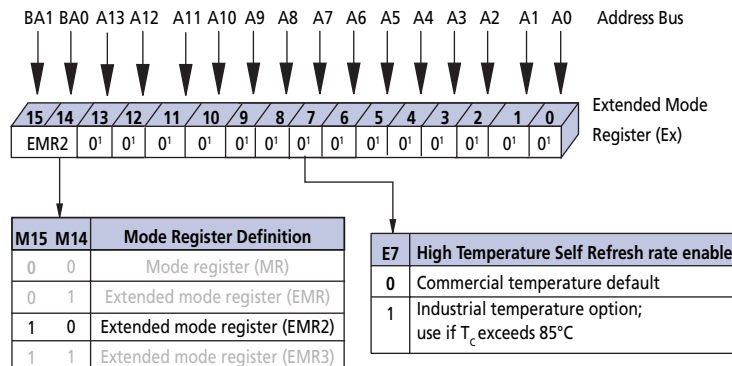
BA1 BA0 A13 A12 A11 A10 A9 A8 A7 A6 A5 A4 A3 A2 A1 A0 Address Bus

15 14 13 12 11 10 9 8 7 6 5 4 3 2 1 0

EMR2 $0^1$ $0^1$ $0^1$ $0^1$ $0^1$ $0^1$ $0^1$ $0^1$ $0^1$ $0^1$ $0^1$ $0^1$ $0^1$ $0^1$

Extended Mode Register (Ex)

| M15 | M14 | Mode Register Definition |
|---|---|---|
| 0 | 0 | Mode register (MR) |
| 0 | 1 | Extended mode register (EMR) |
| 1 | 0 | Extended mode register (EMR2) |
| 1 | 1 | Extended mode register (EMR3) |

| E7 | High Temperature Self Refresh rate enable |
|---|---|
| 0 | Commercial temperature default |
| 1 | Industrial temperature option; use if $T_C$ exceeds 85°C |